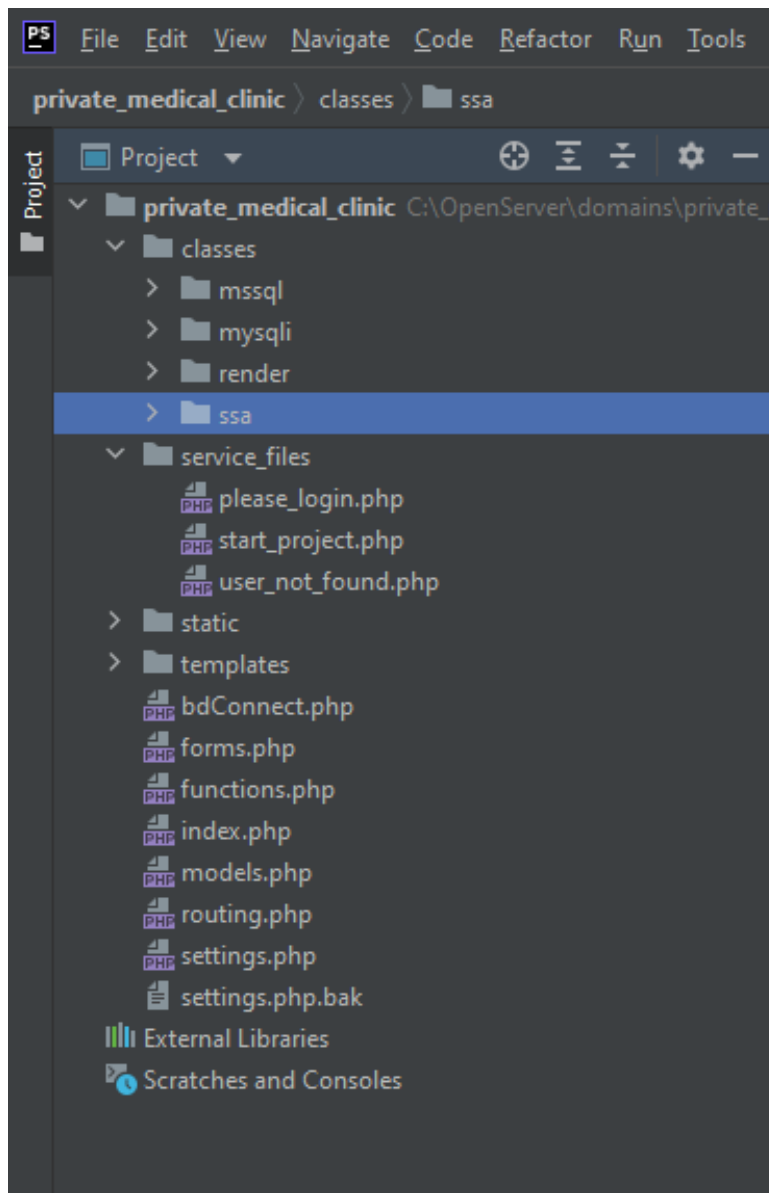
PS File Edit View Navigate Code Refactor Run Tools

private_medical_clinic 〉 classes 〉 ssa

Project

Project

private_medical_clinic C:\OpenServer\domains\private_

classes

mssql

mysqli

render

ssa

service_files

PHP please_login.php

PHP start_project.php

PHP user_not_found.php

static

templates

PHP bdConnect.php

PHP forms.php

PHP functions.php

PHP index.php

PHP models.php

PHP routing.php

PHP settings.php

settings.php.bak

External Libraries

Scratches and Consoles